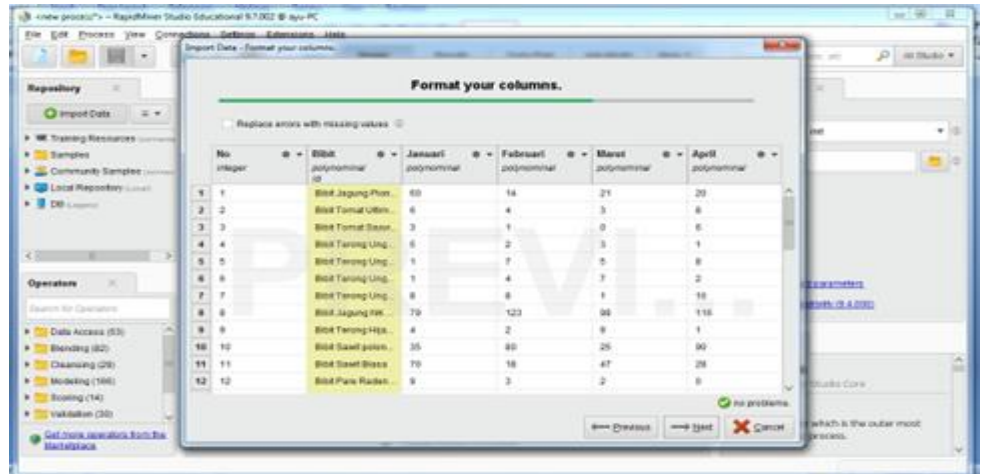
<new process*> – RapidMiner Studio Educational 9.7.002 @ ayu-PC

File Edit Process View Connections Settings Extensions Help

All Studio

Repository

Import Data

Training Resources

Samples

Community Samples

Local Repository (Local)

DB

Operators

Search for Operators

Data Access (53)

Blending (82)

Cleansing (28)

Modeling (166)

Scoring (14)

Validation (30)

Get more operators from the Marketplace

Import Data - Format your columns.

Format your columns.

Replace errors with missing values

| | No integer | Bibit polynominal id | Januari polynominal | Februari polynominal | Maret polynominal | April polynominal |
|---|---|---|---|---|---|---|
| 1 | 1 | Bibit Jagung Pion... | 60 | 14 | 21 | 20 |
| 2 | 2 | Bibit Tomat Ultim... | 6 | 4 | 3 | 6 |
| 3 | 3 | Bibit Tomat Servo... | 3 | 1 | 0 | 6 |
| 4 | 4 | Bibit Terong Ung... | 5 | 2 | 3 | 1 |
| 5 | 5 | Bibit Terong Ung... | 1 | 7 | 5 | 8 |
| 6 | 6 | Bibit Terong Ung... | 1 | 4 | 7 | 2 |
| 7 | 7 | Bibit Terong Ung... | 8 | 8 | 1 | 10 |
| 8 | 8 | Bibit Jagung Hik... | 79 | 123 | 98 | 116 |
| 9 | 9 | Bibit Terong Hija... | 4 | 2 | 9 | 1 |
| 10 | 10 | Bibit Sawit polon... | 35 | 60 | 25 | 90 |
| 11 | 11 | Bibit Sawit Bissa | 79 | 18 | 47 | 28 |
| 12 | 12 | Bibit Pare Raden... | 9 | 3 | 2 | 0 |

no problems.

Previous Next Cancel

parameters

Studio Core

which is the outer most process.